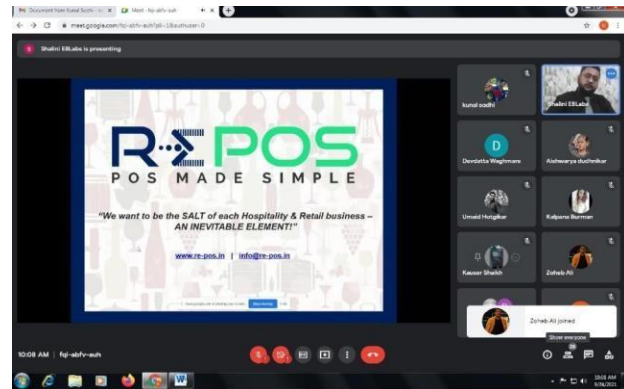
Document from Kunal Sodhi
Meet - fqi-abfv-auh
meet.google.com/fqi-abfv-auh?pli=1&authuser=0

Shalini EBLabs is presenting

R POS
POS MADE SIMPLE

"We want to be the SALT of each Hospitality & Retail business – AN INEVITABLE ELEMENT!"

www.re-pos.in | info@re-pos.in

kunal sodhi
Shalini EBLabs
D
Devdatta Waghmare
Aishwarya dudhnikar
Umaid Hotgikar
Kalpana Burman
Kauser Shaikh
Zoheb Ali

Zoheb Ali joined
Show everyone

10:08 AM | fqi-abfv-auh

10:08 AM
9/16/2021